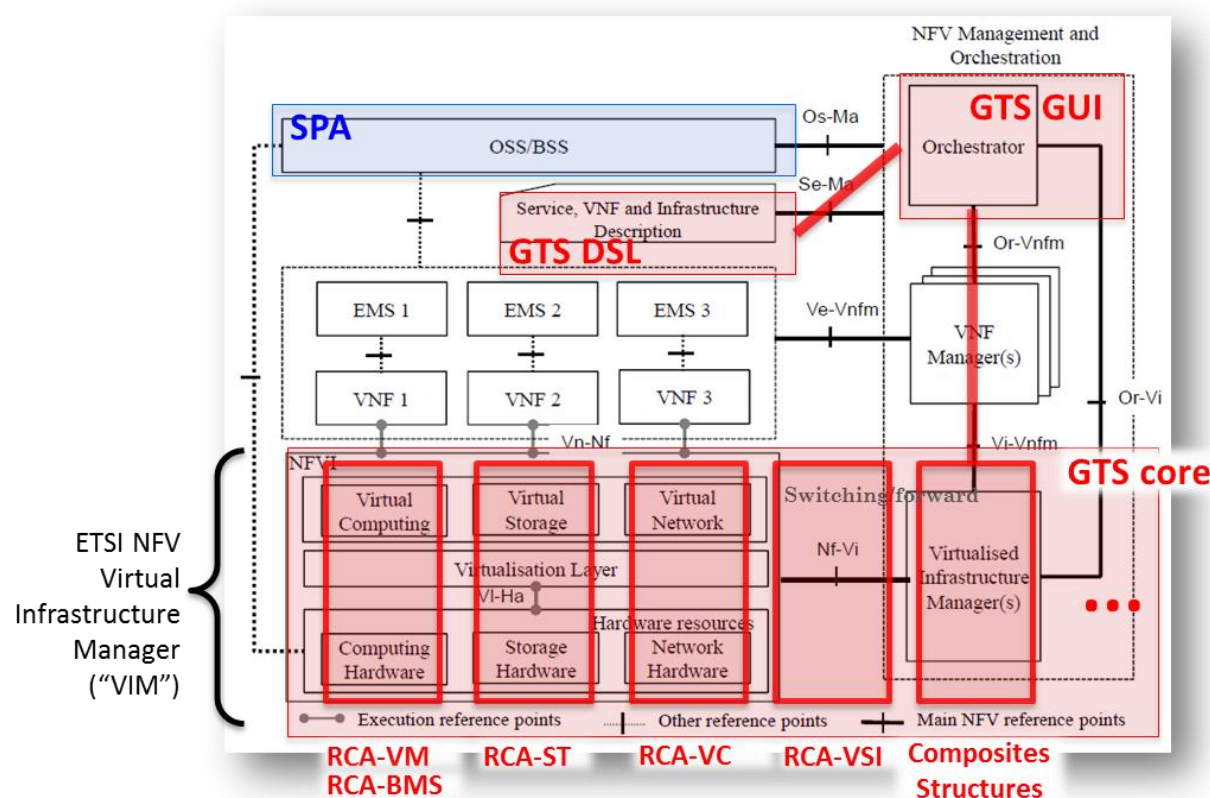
NFV Management and Orchestration

GTS GUI

SPA

OSS/BSS

Os-Ma

Orchestrator

Se-Ma

Service, VNF and Infrastructure Description

GTS DSL

Or-Vnfm

EMS 1

EMS 2

EMS 3

Ve-Vnfm

VNF Manager(s)

VNF 1

VNF 2

VNF 3

Or-Vi

Vn-Nf

Vi-Vnfm

NFVI

GTS core

Virtual Computing

Virtual Storage

Virtual Network

Switching/forward

ETSI NFV Virtual Infrastructure Manager ("VIM")

Nf-Vi

Virtualisation Layer

Virtualised Infrastructure Manager(s)

Vl-Ha

Hardware resources

Computing Hardware

Storage Hardware

Network Hardware

Execution reference points

Other reference points

Main NFV reference points

RCA-VM
RCA-BMS

RCA-ST

RCA-VC

RCA-VSI

Composites Structures